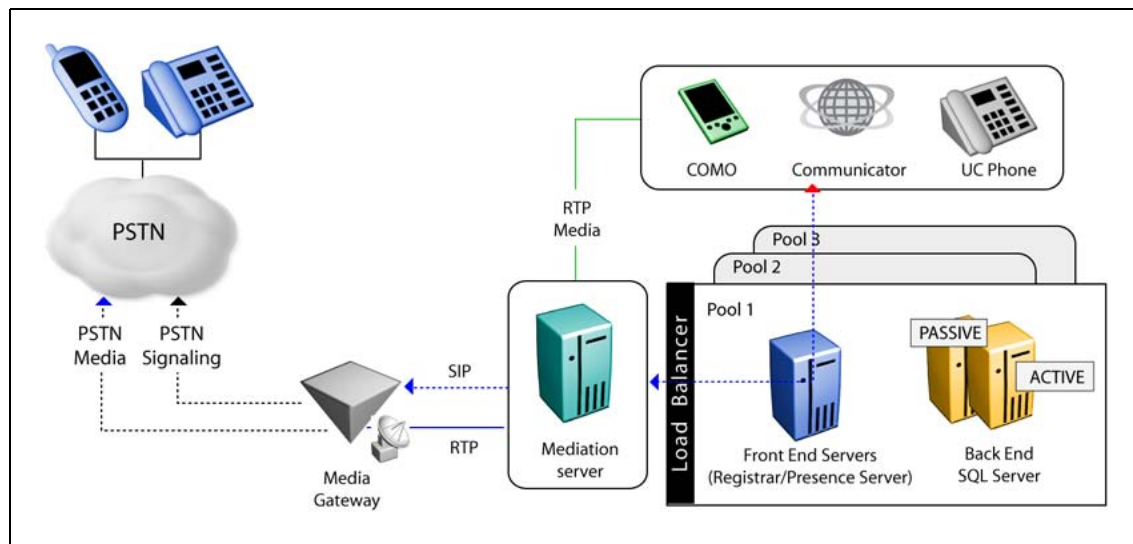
PSTN

PSTN Media

PSTN Signaling

Media Gateway

SIP

RTP

RTP Media

Mediation server

COMO

Communicator

UC Phone

Pool 3

Pool 2

Pool 1

Load Balancer

Front End Servers (Registrar/Presence Server)

PASSIVE

ACTIVE

Back End SQL Server